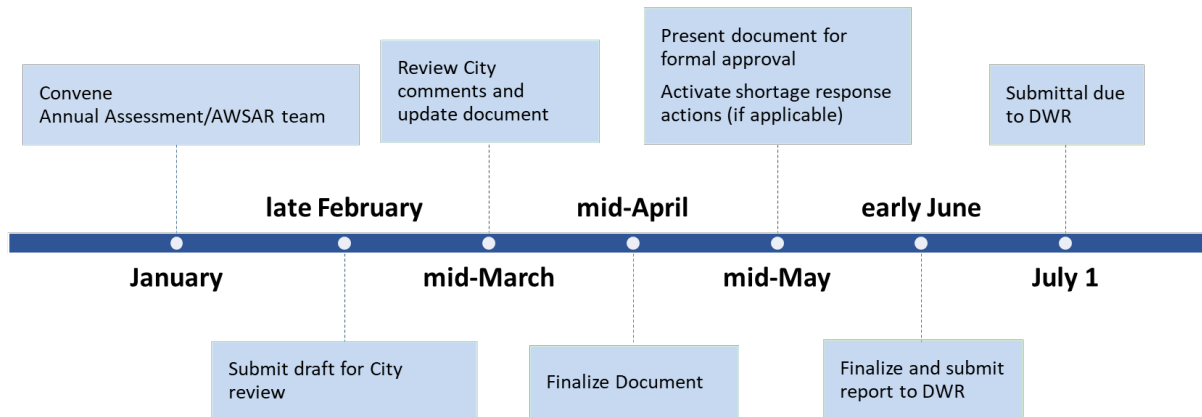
Convene
Annual Assessment/AWSAR team

Review City comments and update document

Present document for formal approval

Activate shortage response actions (if applicable)

Submittal due to DWR

late February

mid-April

early June

January

mid-March

mid-May

July 1

Submit draft for City review

Finalize Document

Finalize and submit report to DWR